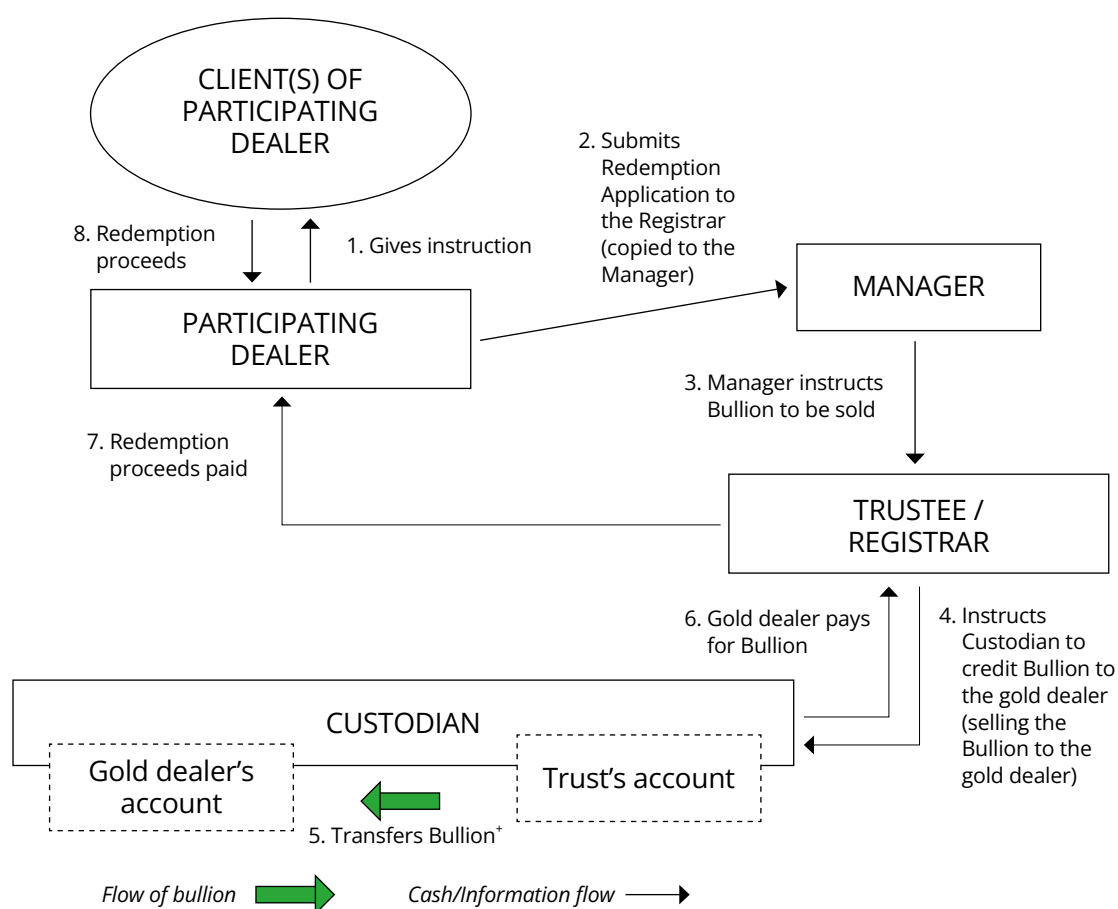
CLIENT(S) OF PARTICIPATING DEALER

8. Redemption proceeds

1. Gives instruction

2. Submits Redemption Application to the Registrar (copied to the Manager)

PARTICIPATING DEALER

MANAGER

3. Manager instructs Bullion to be sold

7. Redemption proceeds paid

TRUSTEE / REGISTRAR

6. Gold dealer pays for Bullion

4. Instructs Custodian to credit Bullion to the gold dealer (selling the Bullion to the gold dealer)

CUSTODIAN

Gold dealer's account

Trust's account

5. Transfers Bullion$^{+}$

*Flow of bullion*

*Cash/Information flow*